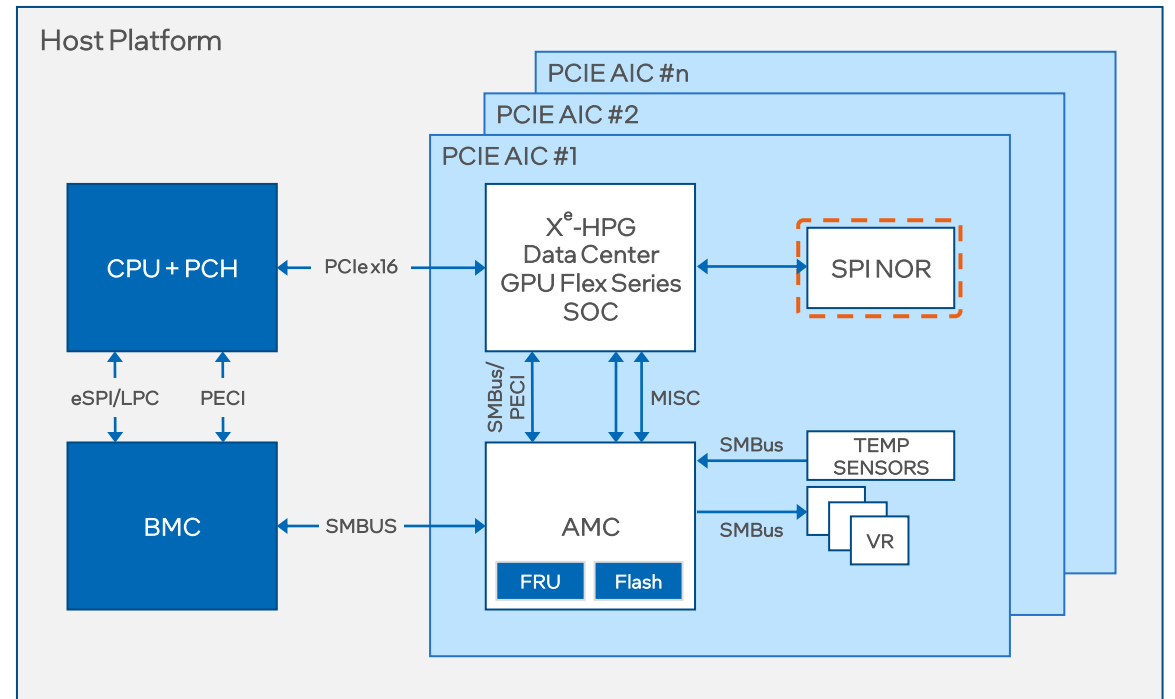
Host Platform

PCIE AIC #n

PCIE AIC #2

PCIE AIC #1

CPU + PCH

PCIex16

$X^e$-HPG Data Center GPU Flex Series SOC

SPI NOR

eSPI/LPC

PECI

SMBus/ PECI

MISC

SMBus

TEMP SENSORS

BMC

SMBUS

AMC

SMBus

VR

FRU

Flash